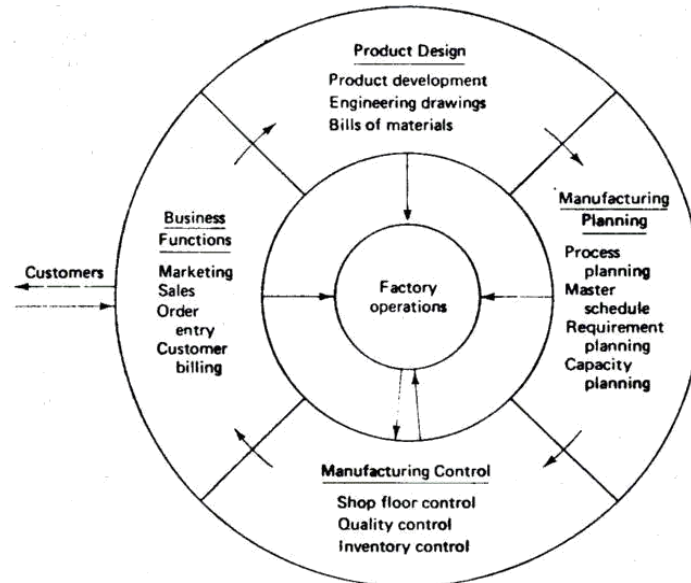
Product Design

Product development
Engineering drawings
Bills of materials

Manufacturing Planning

Process planning
Master schedule
Requirement planning
Capacity planning

Business Functions

Marketing
Sales
Order entry
Customer billing

Customers

Factory operations

Manufacturing Control

Shop floor control
Quality control
Inventory control